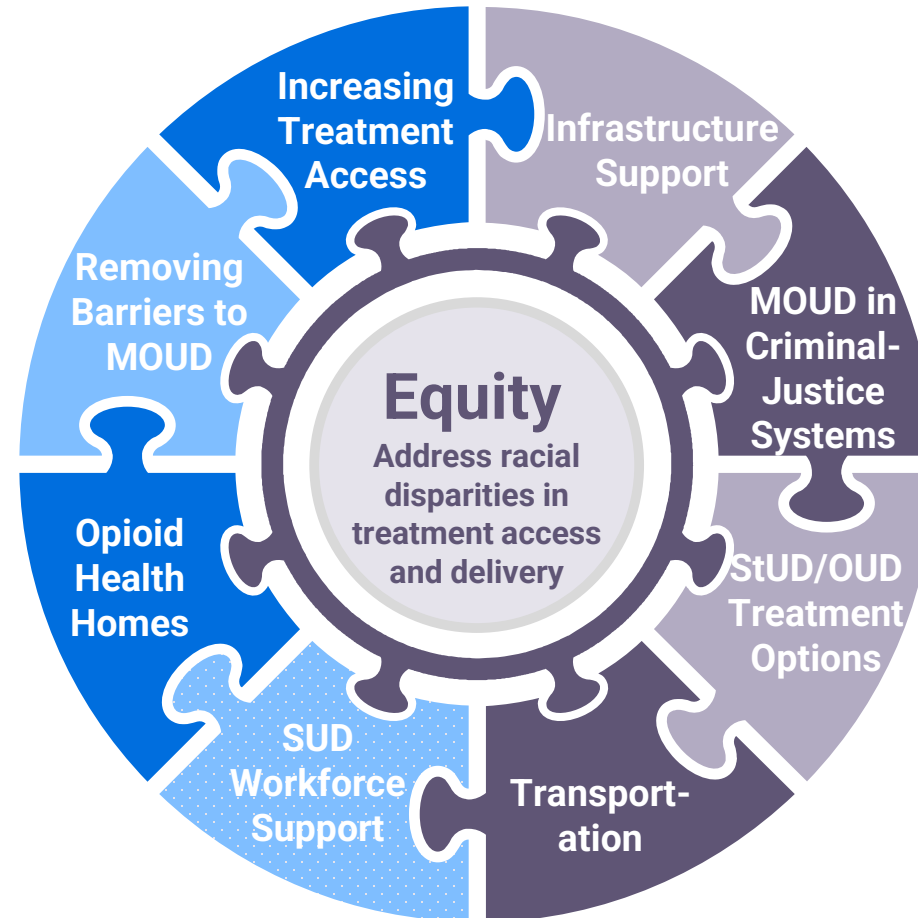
Increasing Treatment Access

Infrastructure Support

MOUD in Criminal-Justice Systems

StUD/OUD Treatment Options

Transport-ation

SUD Workforce Support

Opioid Health Homes

Removing Barriers to MOUD

Equity
Address racial disparities in treatment access and delivery